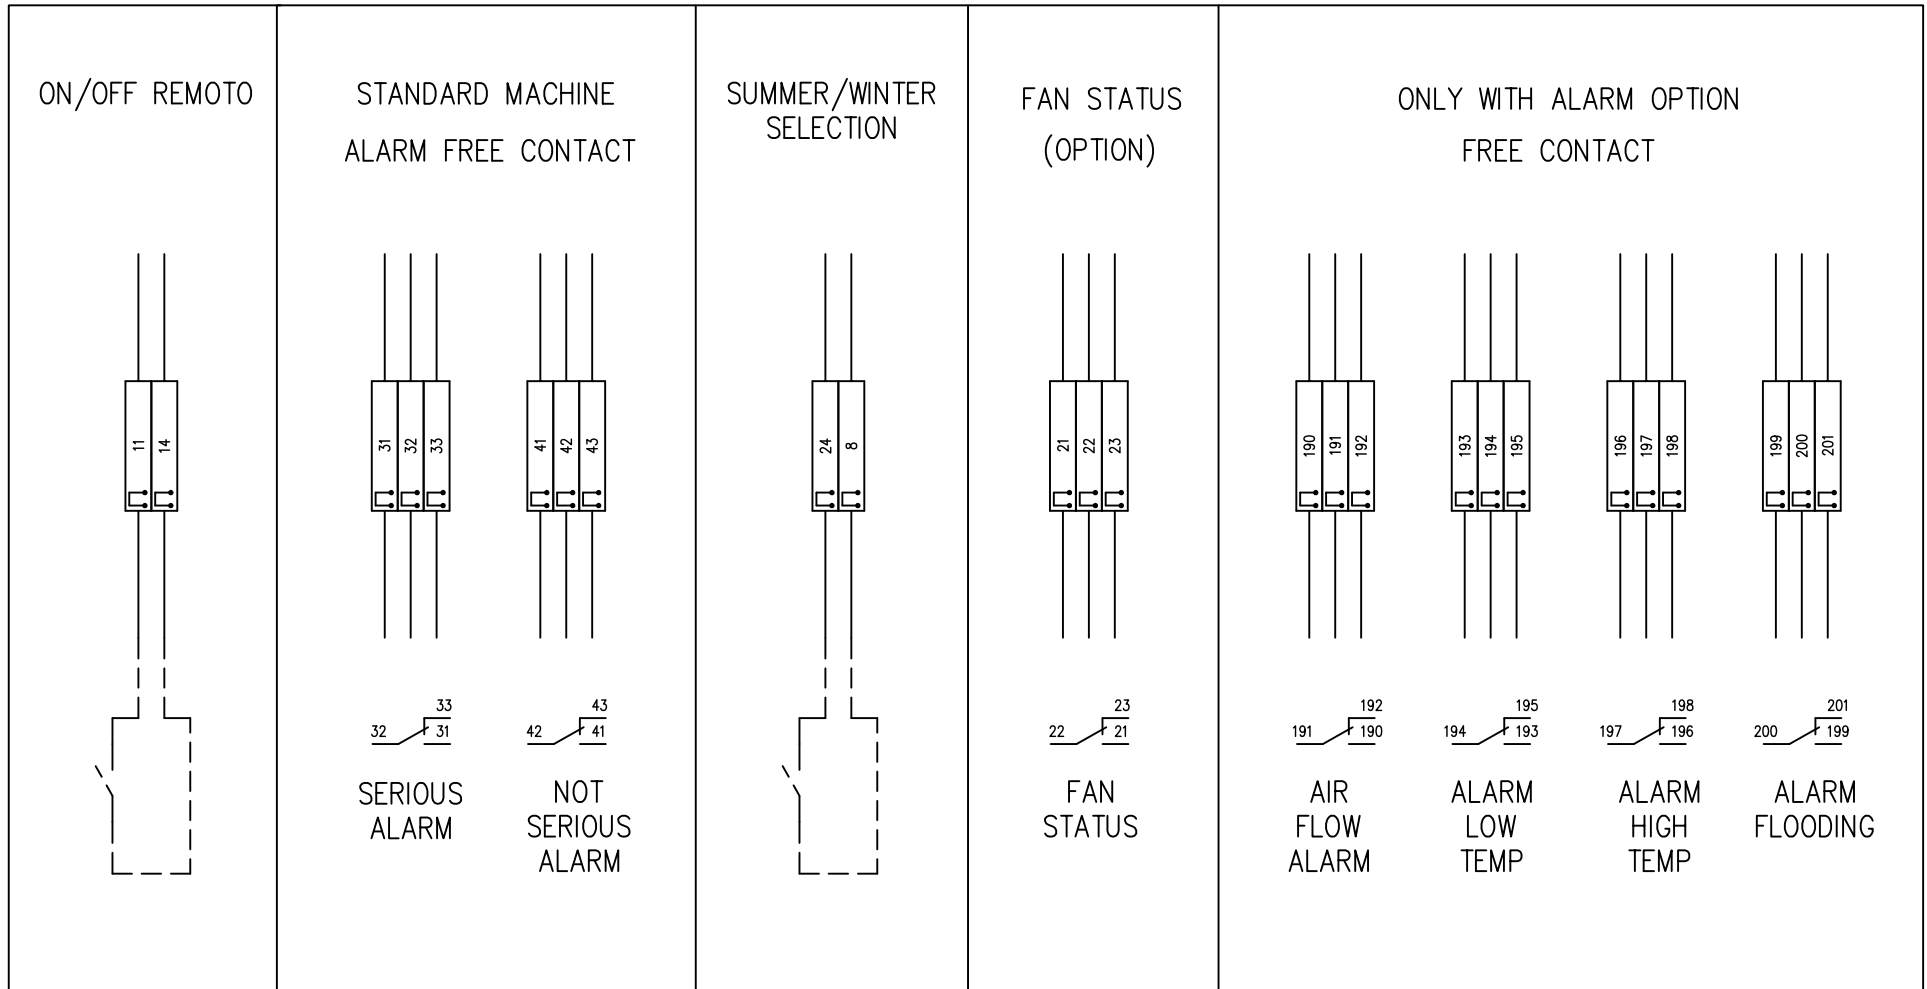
ON/OFF REMOTO

11 14

STANDARD MACHINE
ALARM FREE CONTACT

31 32 33

41 42 43

33
32 31

43
42 41

SERIOUS ALARM

NOT SERIOUS ALARM

SUMMER/WINTER SELECTION

24 8

FAN STATUS (OPTION)

21 22 23

23
22 21

FAN STATUS

ONLY WITH ALARM OPTION
FREE CONTACT

190 191 192

193 194 195

196 197 198

199 200 201

192
191 190

195
194 193

198
197 196

201
200 199

AIR FLOW ALARM

ALARM LOW TEMP

ALARM HIGH TEMP

ALARM FLOODING